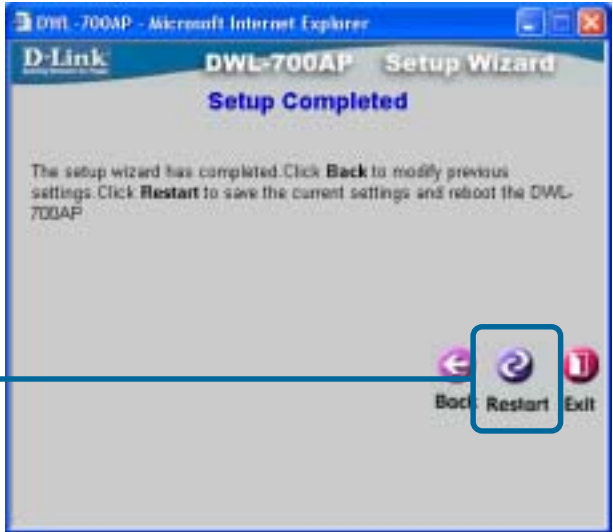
DWL-700AP - Microsoft Internet Explorer

D-Link

DWL-700AP Setup Wizard

Setup Completed

The setup wizard has completed. Click **Back** to modify previous settings. Click **Restart** to save the current settings and reboot the DWL-700AP

Back Restart Exit